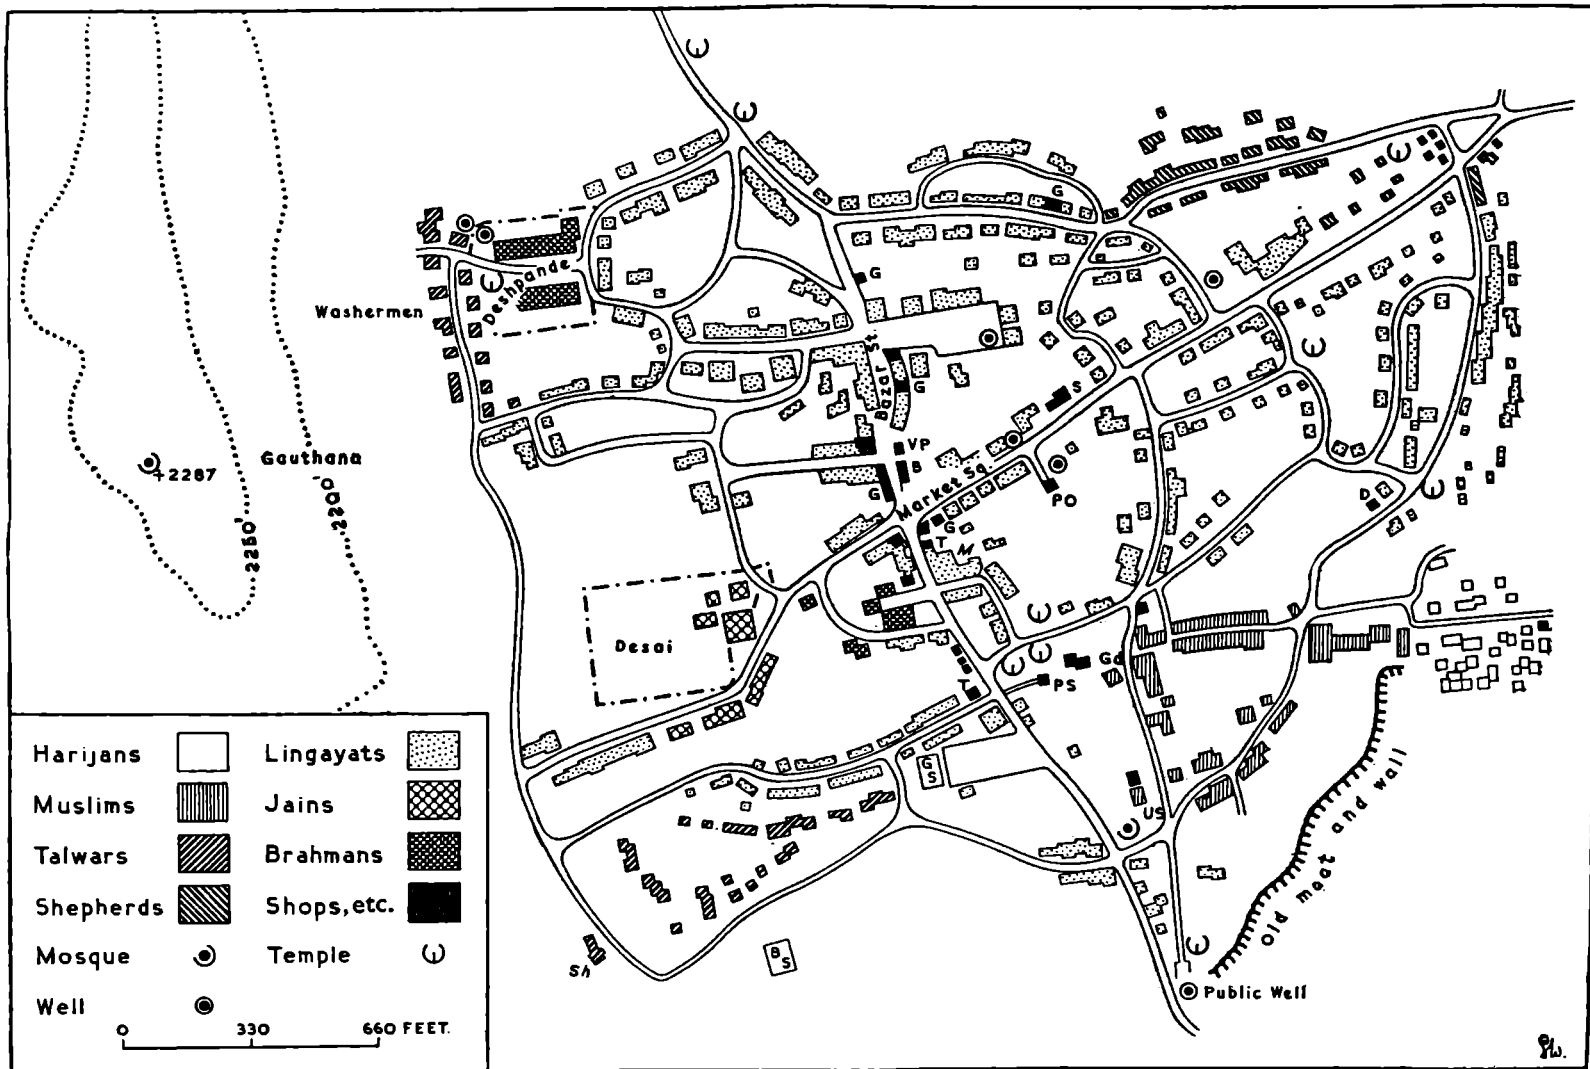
Washermen

Deshpande

+2287

Gauthana

2250'

2200'

G

G

Bazar St.

G

S

VP

B

G

Market Sq.

PO

G

T

Desai

Gd

T

PS

G S

US

D

Sh

B S

old moat and wall

Public Well

| Harijans | | Lingayats | |
|---|---|---|---|
| Muslims | | Jains | |
| Talwars | | Brahmans | |
| Shepherds | | Shops, etc. | |
| Mosque | | Temple | |
| Well | | | |

0 330 660 FEET.

Pw.